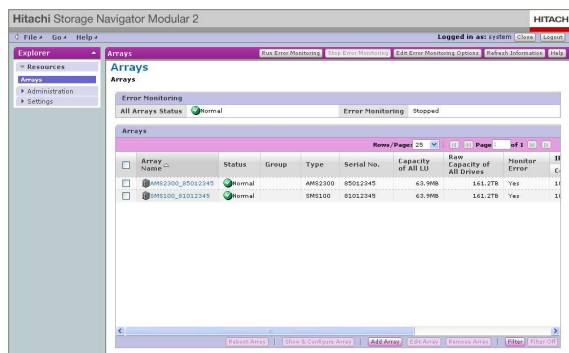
Hitachi Storage Navigator Modular 2

HITACH

File Go Help

Logged in as: system Close Logout

Explorer

Resources

Arrays

Administration

Settings

Arrays

Run Error Monitoring Stop Error Monitoring Edit Error Monitoring Options Refresh Information Help

Arrays

Arrays

Error Monitoring

All Arrays Status Normal

Error Monitoring Stopped

Arrays

Rows/Page: 25 Page 1 of 1

| | Array Name | Status | Group | Type | Serial No. | Capacity of All LU | Raw Capacity of All Drives | Monitor Error | I |
|---|---|---|---|---|---|---|---|---|---|
| | AMS2300_85012345 | Normal | | AMS2300 | 85012345 | 63.9MB | 161.2TB | Yes | 1 |
| | SMS100_81012345 | Normal | | SMS100 | 81012345 | 63.9MB | 161.2TB | Yes | 1 |

Reboot Array Show & Configure Array Add Array Edit Array Remove Array Filter Filter Off